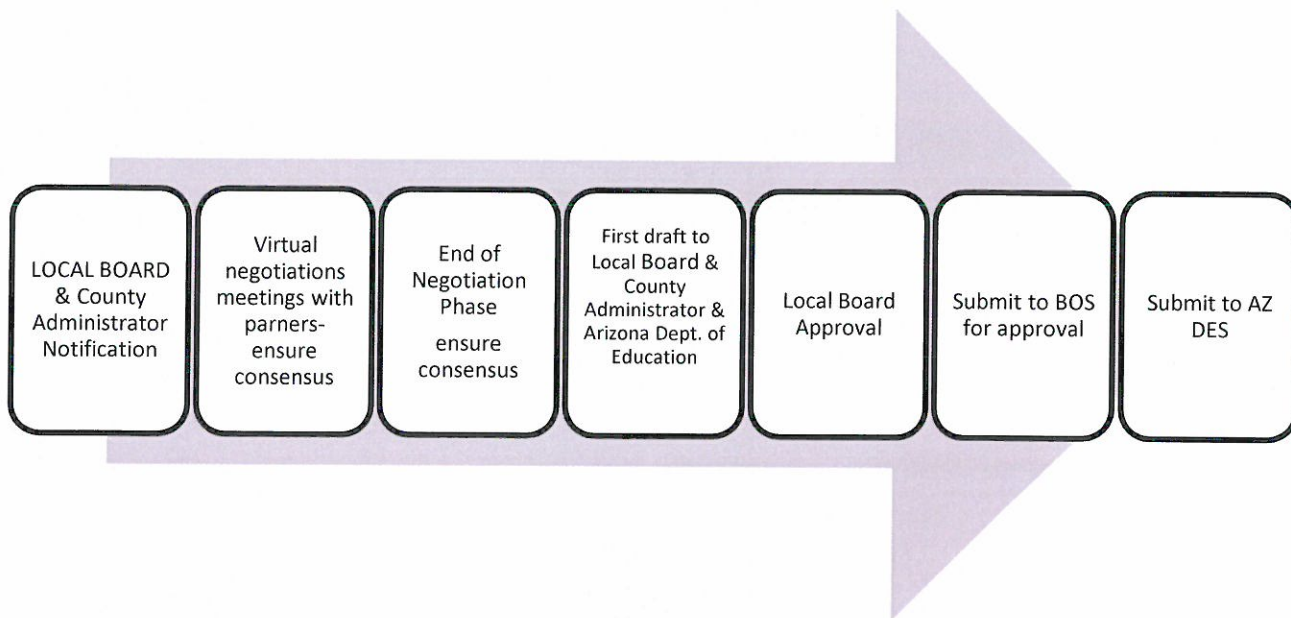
LOCAL BOARD & County Administrator Notification

Virtual negotiations meetings with parners- ensure consensus

End of Negotiation Phase

ensure consensus

First draft to Local Board & County Administrator & Arizona Dept. of Education

Local Board Approval

Submit to BOS for approval

Submit to AZ DES